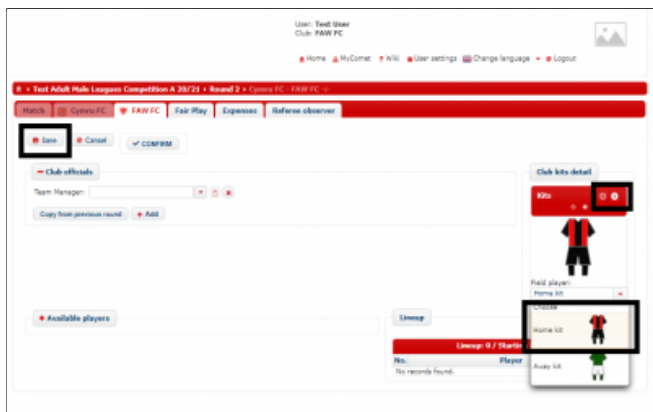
User: Test User
Club: FAW FC

Home MyComet Wiki User settings Change language Logout

Test Adult Male Leagues Competition A 20/21 › Round 2 › Cymru FC - FAW FC

Match Cymru FC FAW FC Fair Play Expenses Referee observer

Save Cancel CONFIRM

Club officials

Team Manager:

Copy from previous round Add

Club kits detail

Kits

Field player:
Home kit

Choose

Home kit

Away kit

Available players

Lineup

Lineup: 0 / Startin

No. Player

No records found.